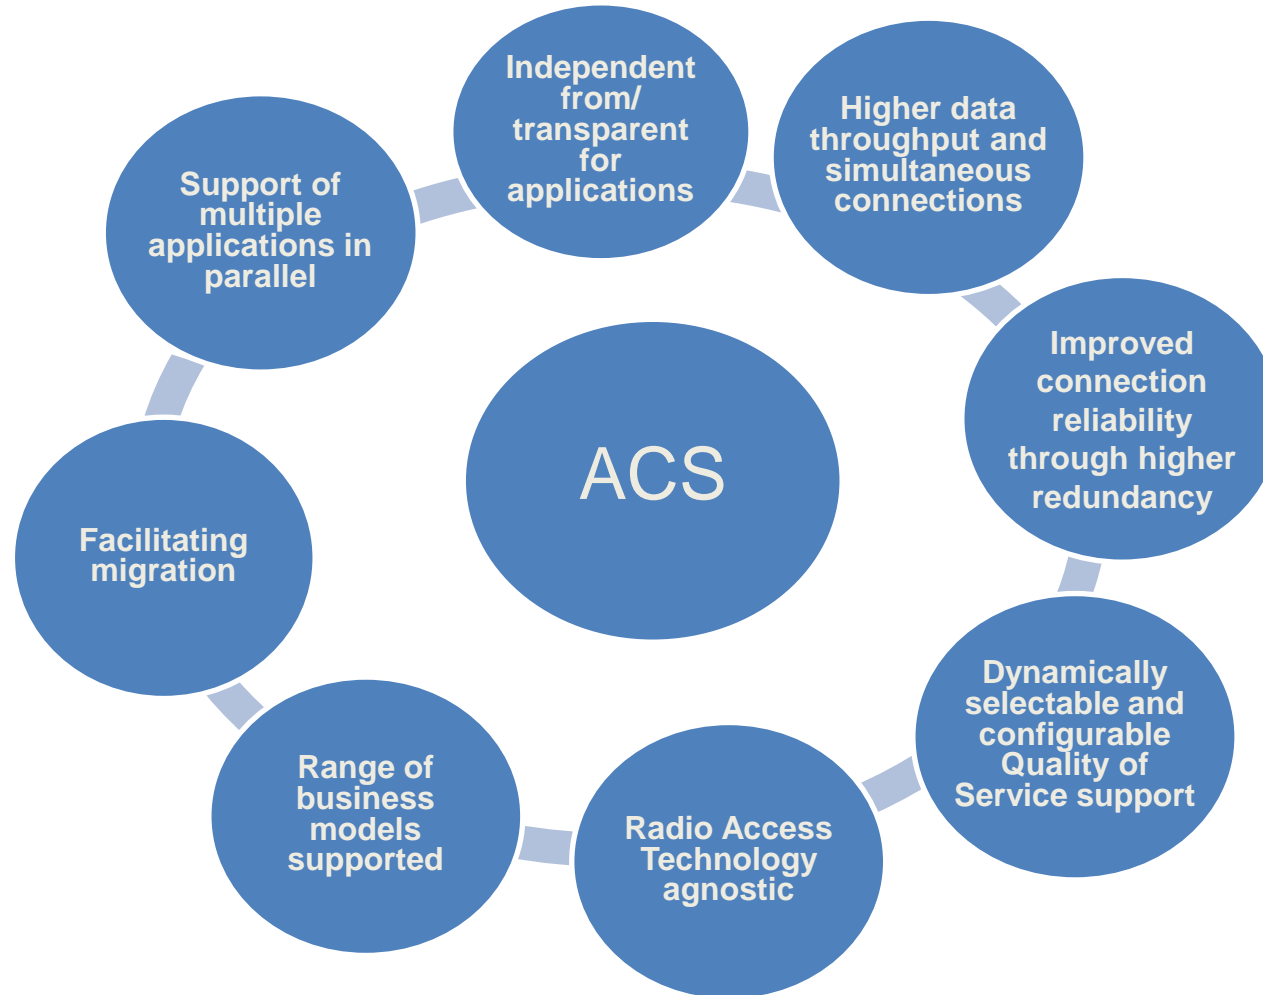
Independent from/ transparent for applications

Higher data throughput and simultaneous connections

Improved connection reliability through higher redundancy

Dynamically selectable and configurable Quality of Service support

Radio Access Technology agnostic

Range of business models supported

Facilitating migration

Support of multiple applications in parallel

ACS